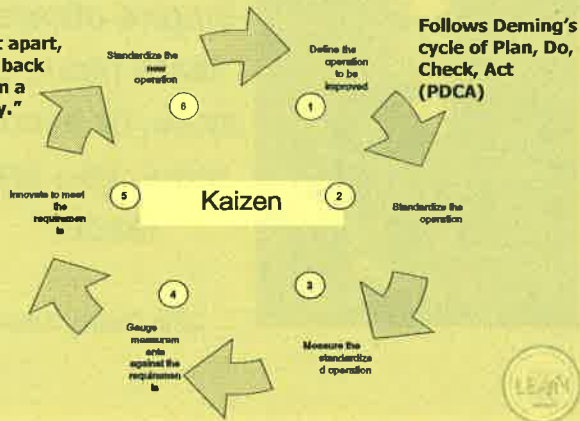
: apart,
back
n a
y."

Follows Deming's cycle of Plan, Do, Check, Act (PDCA)

Standardize the new operation
6

Define the operation to be improved
1

Innovate to meet the requirements
5

Kaizen

2
Standardize the operation

4
Gauge measurements against the requirements

3
Measure the standardized operation

LEAN